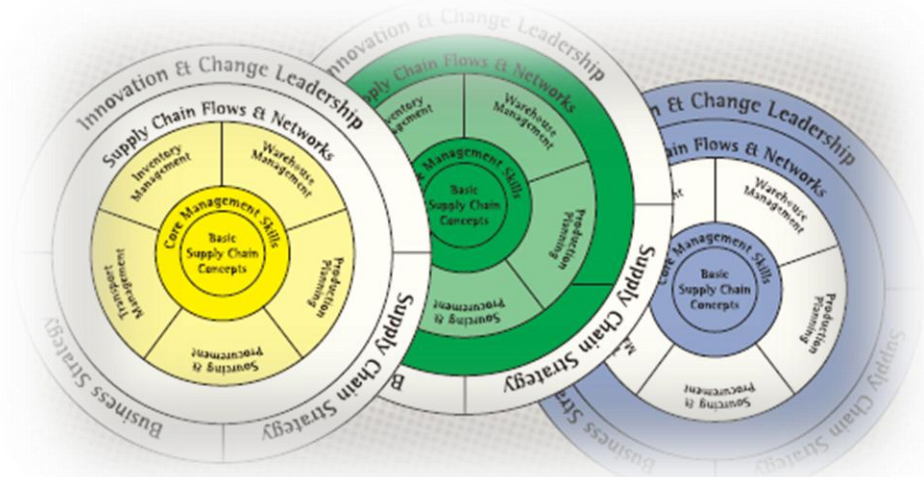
Innovation & Change Leadership
Supply Chain Flows & Networks
Inventory Management
Warehouse Management
Core Management Skills
Basic Supply Chain Concepts
Transport Management
Production Planning
Sourcing & Procurement
Supply Chain Strategy
Business Strategy

Innovation & Change Leadership
Supply Chain Flows & Networks
Inventory Management
Warehouse Management
Management Skills
Basic Supply Chain Concepts
Production Planning
Sourcing & Procurement
Supply Chain Strategy
B

n & Change Leadership
Chain Flows & Networks
t
Warehouse Management
Core Management Skills
Basic Supply Chain Concepts
Production Planning
Sourcing & Procurement
Supply Chain
Business S